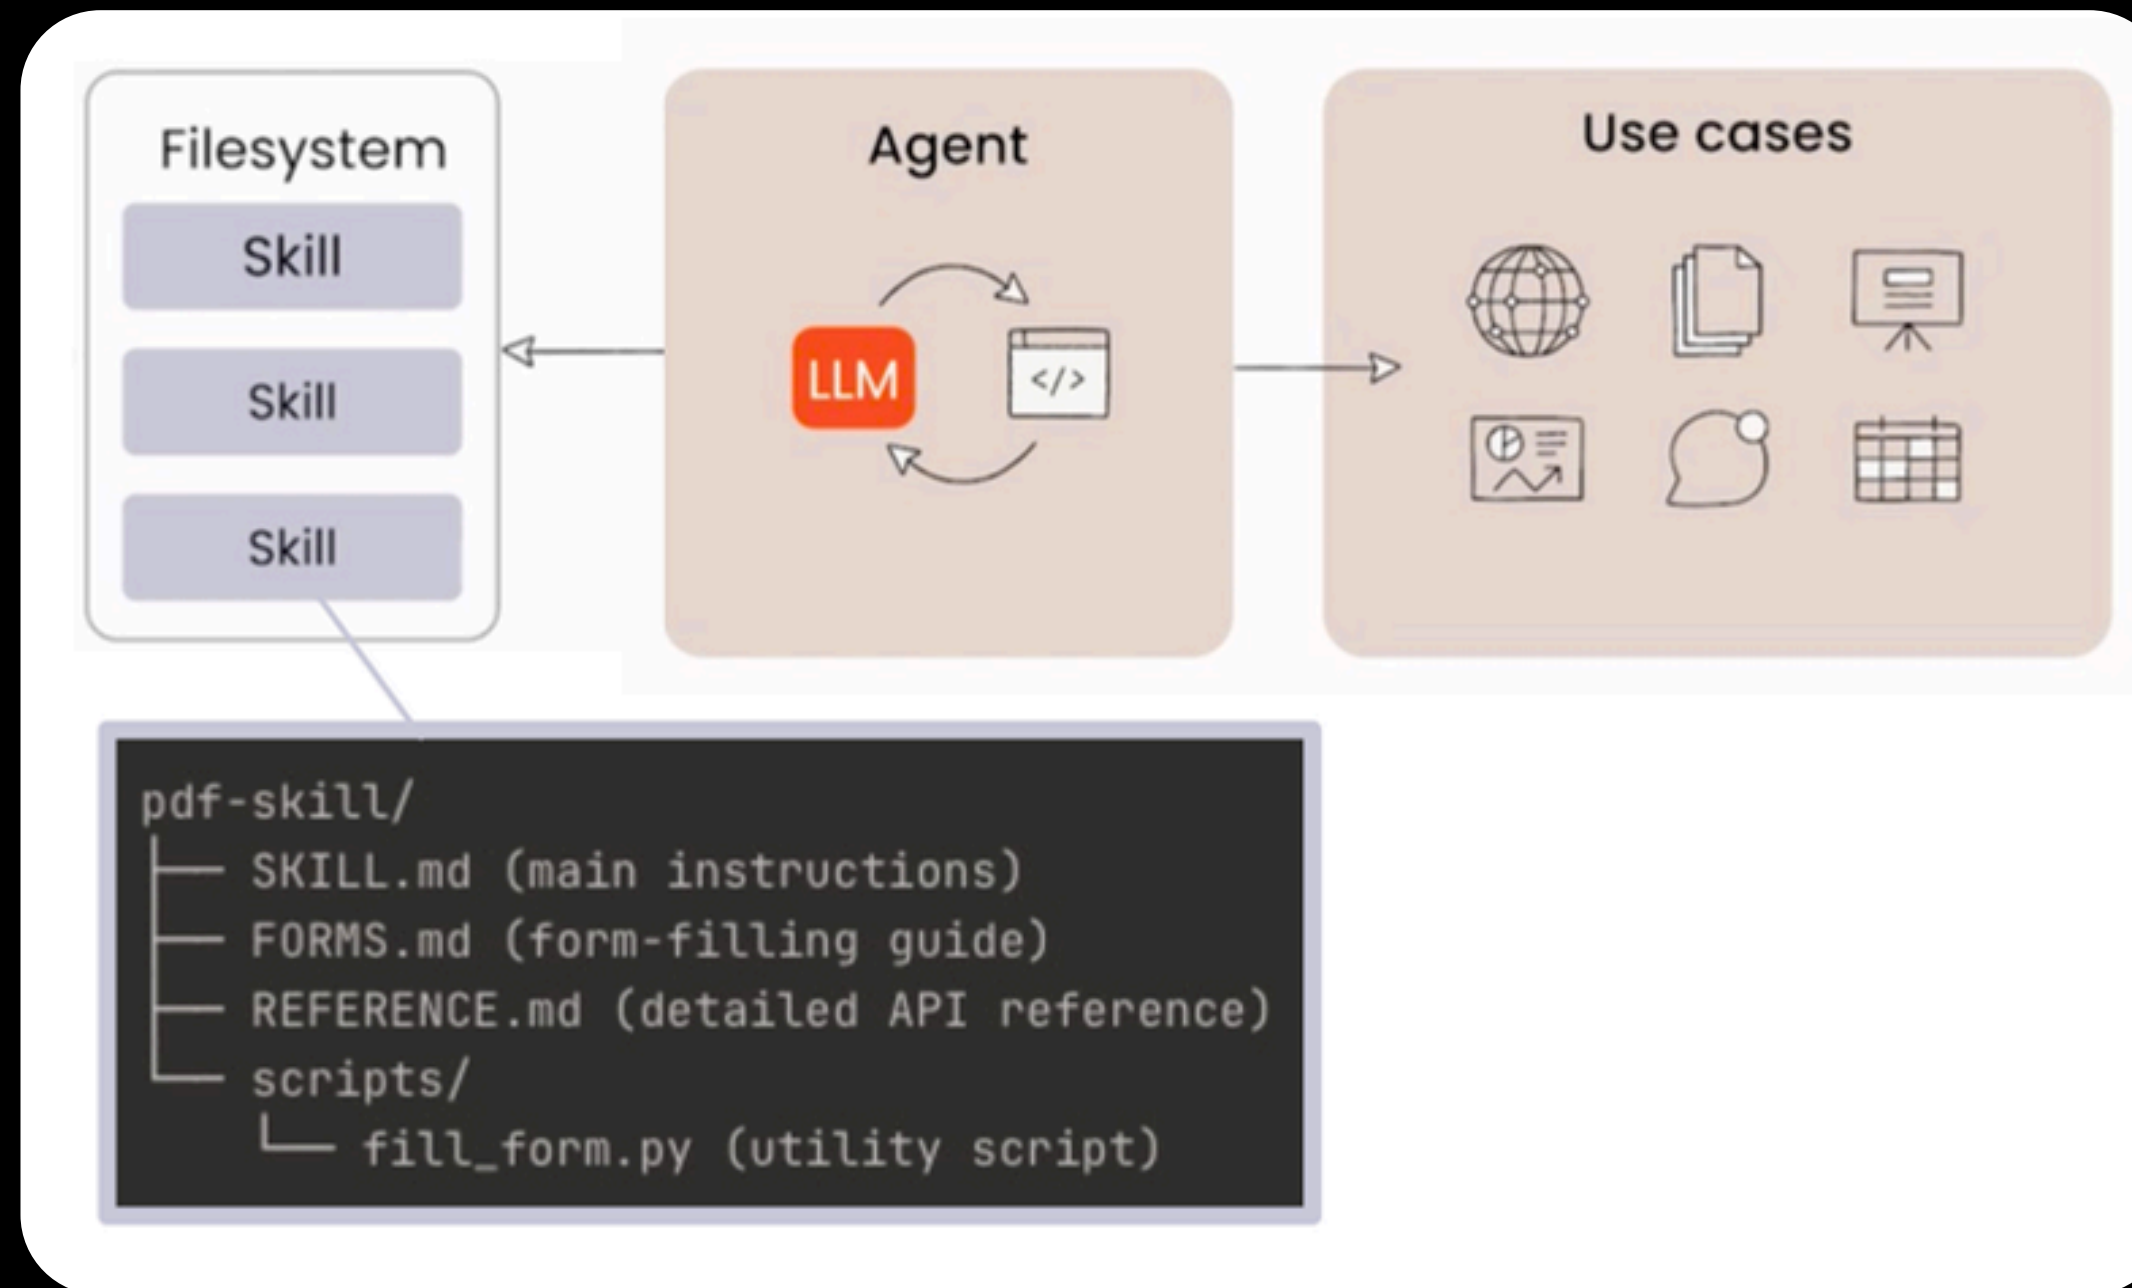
Filesystem
Skill
Skill
Skill

Agent
LLM
</>

Use cases

pdf-skill/
├── SKILL.md (main instructions)
├── FORMS.md (form-filling guide)
├── REFERENCE.md (detailed API reference)
└── scripts/
    └── fill_form.py (utility script)